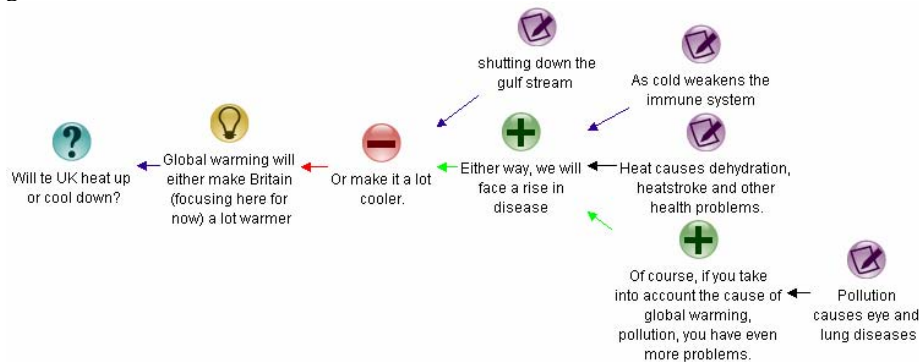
shutting down the gulf stream

As cold weakens the immune system

Will te UK heat up or cool down?

Global warming will either make Britain (focusing here for now) a lot warmer

Or make it a lot cooler.

Either way, we will face a rise in disease

Heat causes dehydration, heatstroke and other health problems.

Of course, if you take into account the cause of global warming, pollution, you have even more problems.

Pollution causes eye and lung diseases